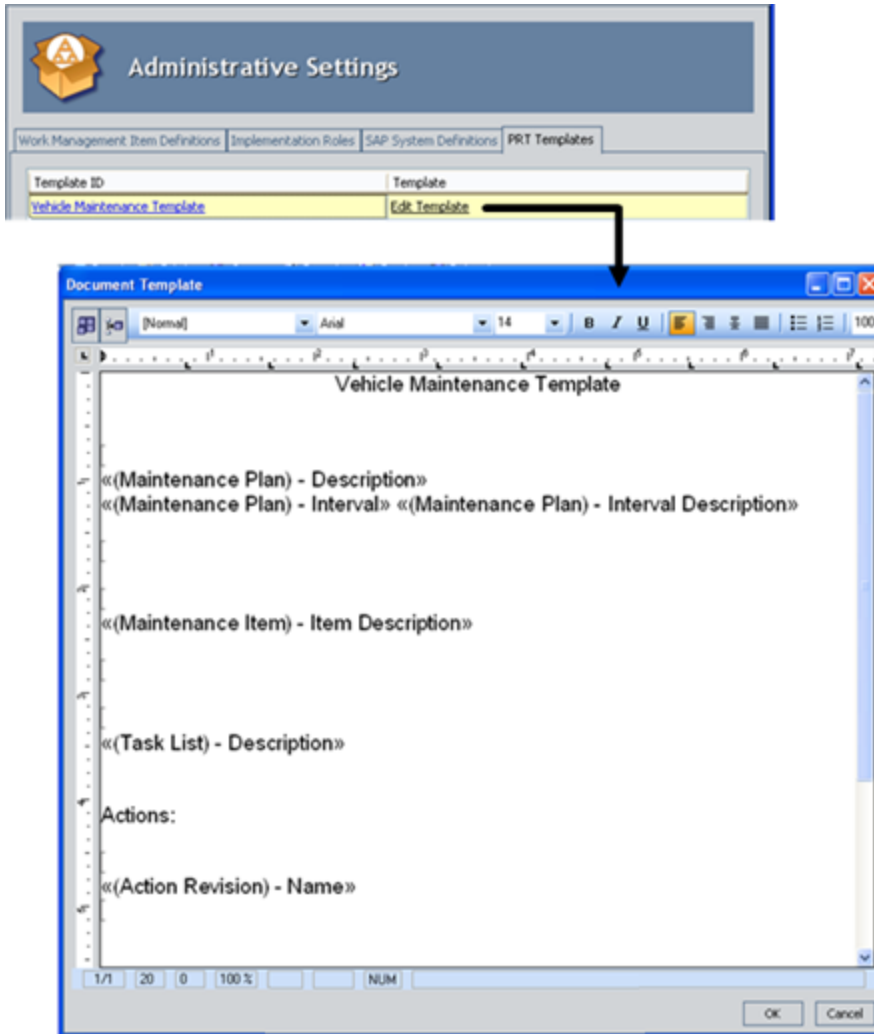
Administrative Settings

Work Management Item Definitions | Implementation Roles | SAP System Definitions | PRT Templates

| Template ID | Template |
|---|---|
| Vehicle Maintenance Template | Edit Template |

Document Template

[Normal] Arial 14 B I U 100

Vehicle Maintenance Template

«(Maintenance Plan) - Description»
«(Maintenance Plan) - Interval» «(Maintenance Plan) - Interval Description»

«(Maintenance Item) - Item Description»

«(Task List) - Description»

Actions:

«(Action Revision) - Name»

1/1 20 0 100 % NUM

OK Cancel